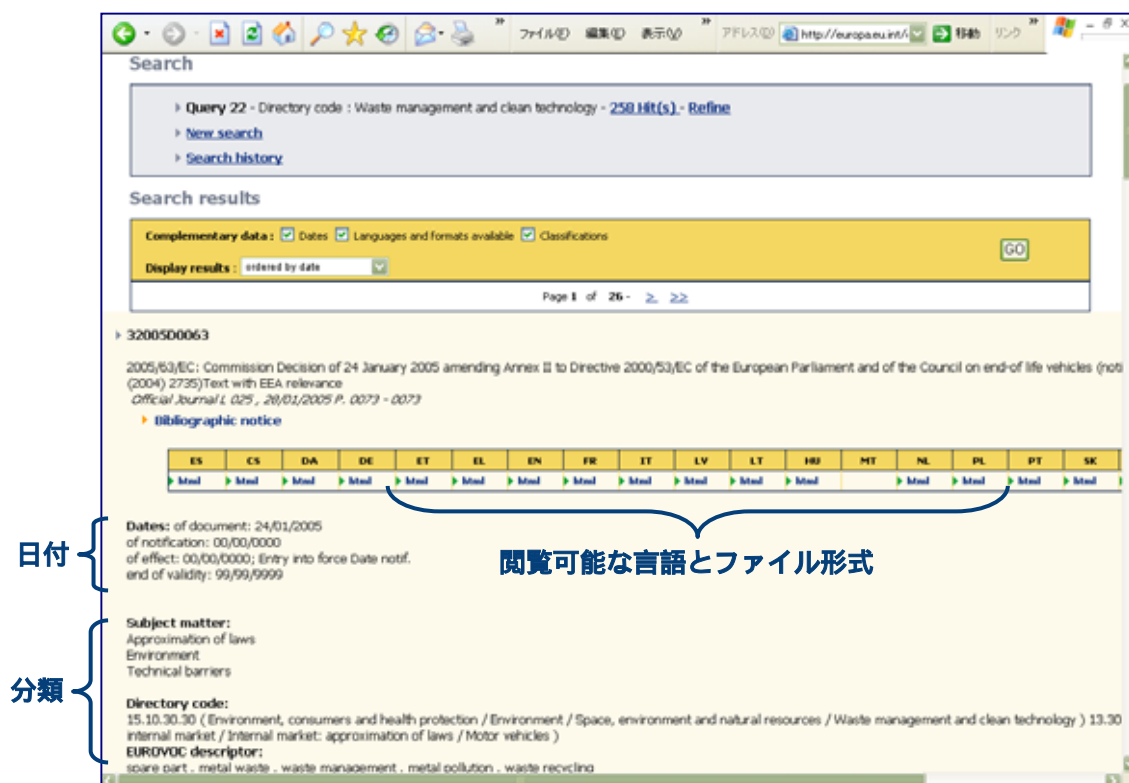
ファイル(F) 編集(E) 表示(V) » アドレス(D) http://europa.eu.int/ 移動 リンク »

Search

Query 22 - Directory code : Waste management and clean technology - 258 Hit(s) - Refine

New search

Search history

Search results

Complementary data : Dates Languages and formats available Classifications

Display results : ordered by date

GO

Page 1 of 26 - > >>

32005D0063

2005/63/EC: Commission Decision of 24 January 2005 amending Annex II to Directive 2000/53/EC of the European Parliament and of the Council on end-of life vehicles (noti (2004) 2735)Text with EEA relevance

Official Journal L 025 , 28/01/2005 P. 0073 - 0073

Bibliographic notice

| ES | CS | DA | DE | ET | EL | EN | FR | IT | LV | LT | HU | MT | NL | PL | PT | SK |
|---|---|---|---|---|---|---|---|---|---|---|---|---|---|---|---|---|
| html | html | html | html | html | html | html | html | html | html | html | html | | html | html | html | html |

閲覧可能な言語とファイル形式

日付

Dates: of document: 24/01/2005
of notification: 00/00/0000
of effect: 00/00/0000; Entry into force Date notif.
end of validity: 99/99/9999

分類

Subject matter:
Approximation of laws
Environment
Technical barriers

Directory code:
15.10.30.30 ( Environment, consumers and health protection / Environment / Space, environment and natural resources / Waste management and clean technology ) 13.30 internal market / Internal market: approximation of laws / Motor vehicles )

EUROVOC descriptor:
spare part , metal waste , waste management , metal pollution , waste recycling